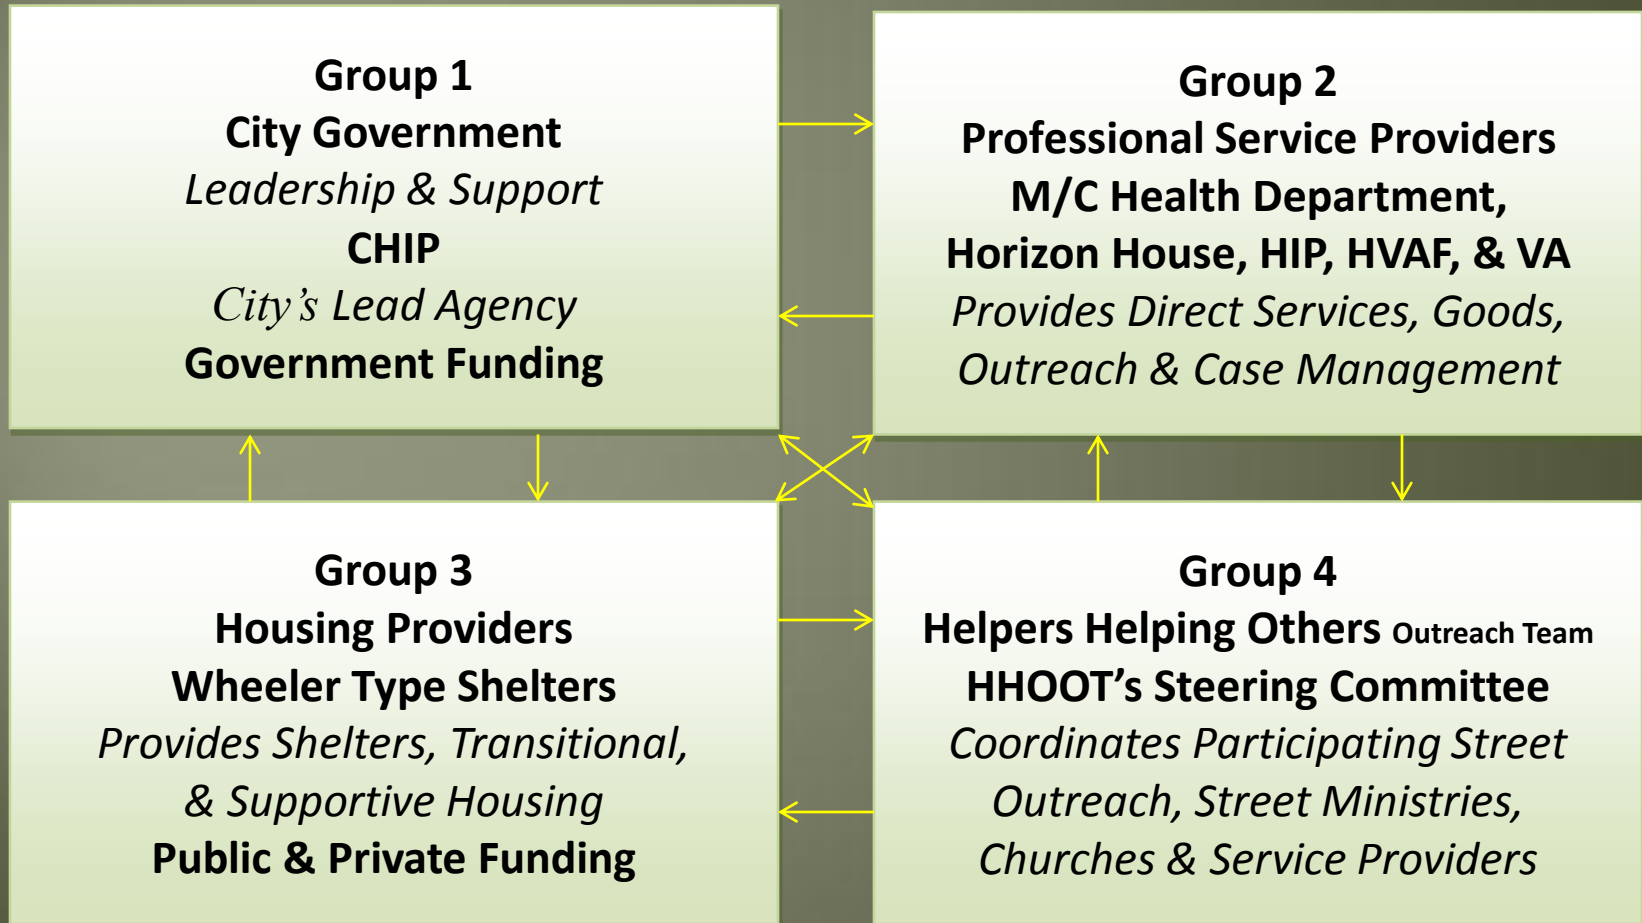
Group 1
City Government
Leadership & Support
CHIP
City's Lead Agency
Government Funding

Group 2
Professional Service Providers
M/C Health Department,
Horizon House, HIP, HVAF, & VA
Provides Direct Services, Goods,
Outreach & Case Management

Group 3
Housing Providers
Wheeler Type Shelters
Provides Shelters, Transitional,
& Supportive Housing
Public & Private Funding

Group 4
Helpers Helping Others Outreach Team
HHOOT's Steering Committee
Coordinates Participating Street
Outreach, Street Ministries,
Churches & Service Providers